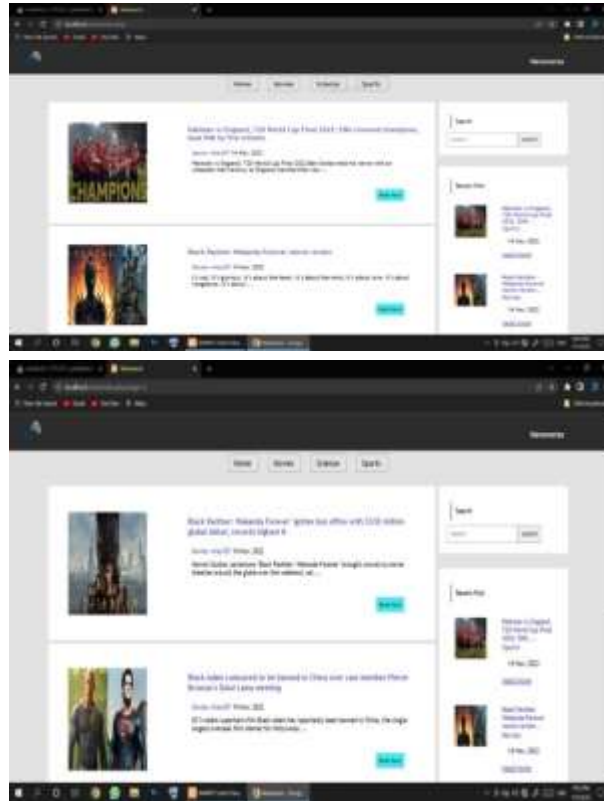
Newsverse

Home Movies Science Sports

Pakistan vs England, T20 World Cup Final 2022: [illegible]

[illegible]

Read more

Black Panther: Wakanda Forever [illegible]

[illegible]

Read more

Search

Search

Recent Post

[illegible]

Newsverse

Home Movies Science Sports

Black Panther: Wakanda Forever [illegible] global debut, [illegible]

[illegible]

Read more

Black Adam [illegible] to be banned in China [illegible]

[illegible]

Read more

Search

Search

Recent Post

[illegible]